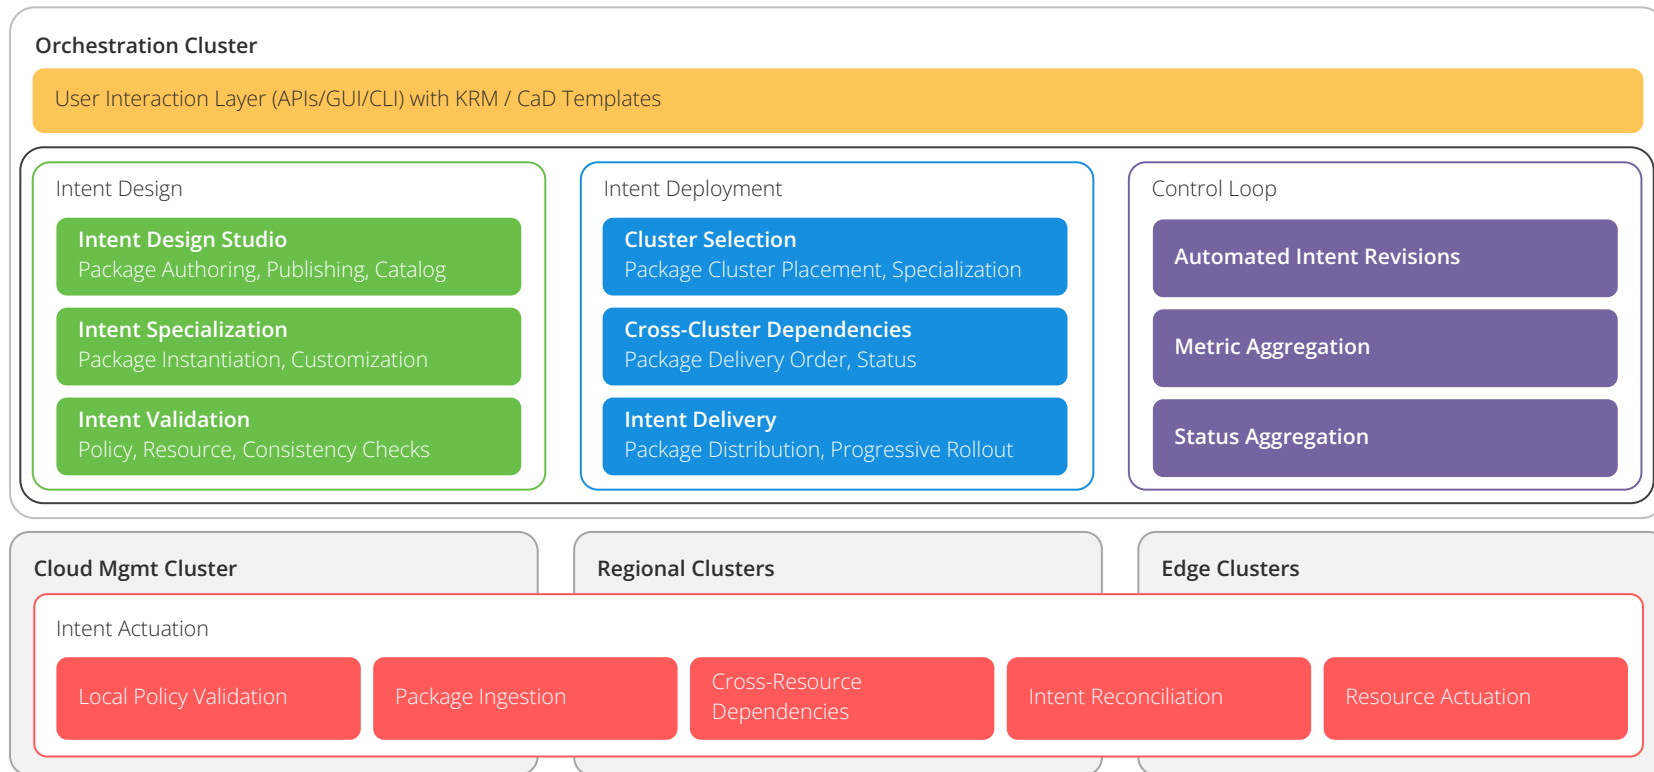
Orchestration Cluster

User Interaction Layer (APIs/GUI/CLI) with KRM / CaD Templates

Intent Design

Intent Design Studio
Package Authoring, Publishing, Catalog

Intent Specialization
Package Instantiation, Customization

Intent Validation
Policy, Resource, Consistency Checks

Intent Deployment

Cluster Selection
Package Cluster Placement, Specialization

Cross-Cluster Dependencies
Package Delivery Order, Status

Intent Delivery
Package Distribution, Progressive Rollout

Control Loop

Automated Intent Revisions

Metric Aggregation

Status Aggregation

Cloud Mgmt Cluster

Regional Clusters

Edge Clusters

Intent Actuation

Local Policy Validation

Package Ingestion

Cross-Resource Dependencies

Intent Reconciliation

Resource Actuation